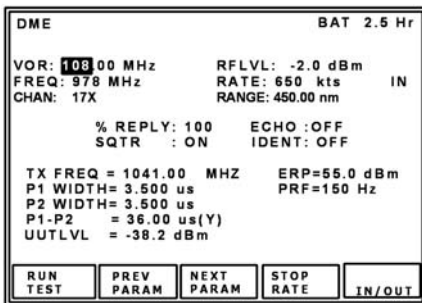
DME BAT 2.5 Hr

VOR: 108.00 MHz
FREQ: 978 MHz
CHAN: 17X

RFLVL: -2.0 dBm
RATE: 650 kts IN
RANGE: 450.00 nm

% REPLY: 100
SQTR : ON

ECHO :OFF
IDENT: OFF

TX FREQ = 1041.00 MHZ
P1 WIDTH= 3.500 us
P2 WIDTH= 3.500 us
P1-P2 = 36.00 us(Y)
UUTLVL = -38.2 dBm

ERP=55.0 dBm
PRF=150 Hz

RUN TEST | PREV PARAM | NEXT PARAM | STOP RATE | IN/OUT